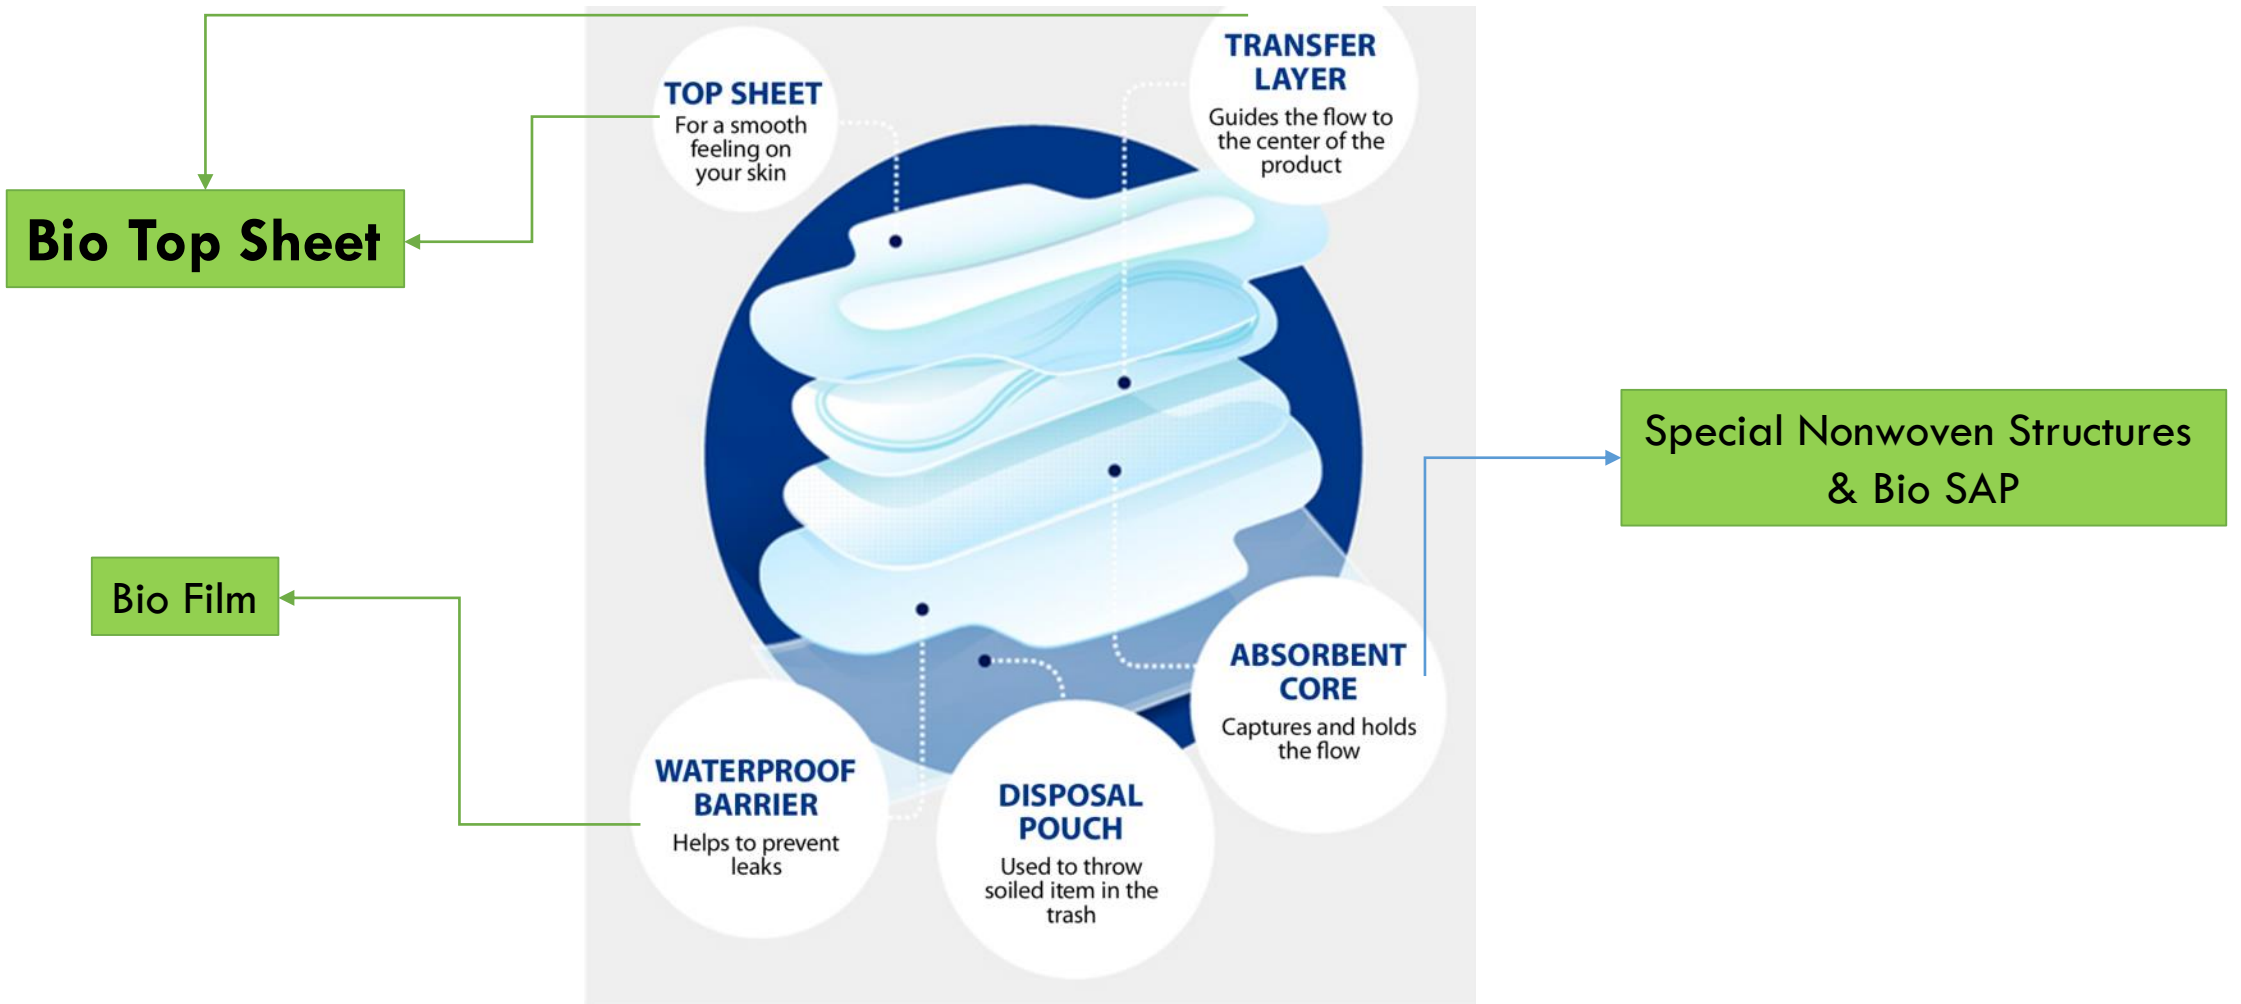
TOP SHEET
For a smooth feeling on your skin

TRANSFER LAYER
Guides the flow to the center of the product

Bio Top Sheet

Special Nonwoven Structures & Bio SAP

Bio Film

ABSORBENT CORE
Captures and holds the flow

WATERPROOF BARRIER
Helps to prevent leaks

DISPOSAL POUCH
Used to throw soiled item in the trash